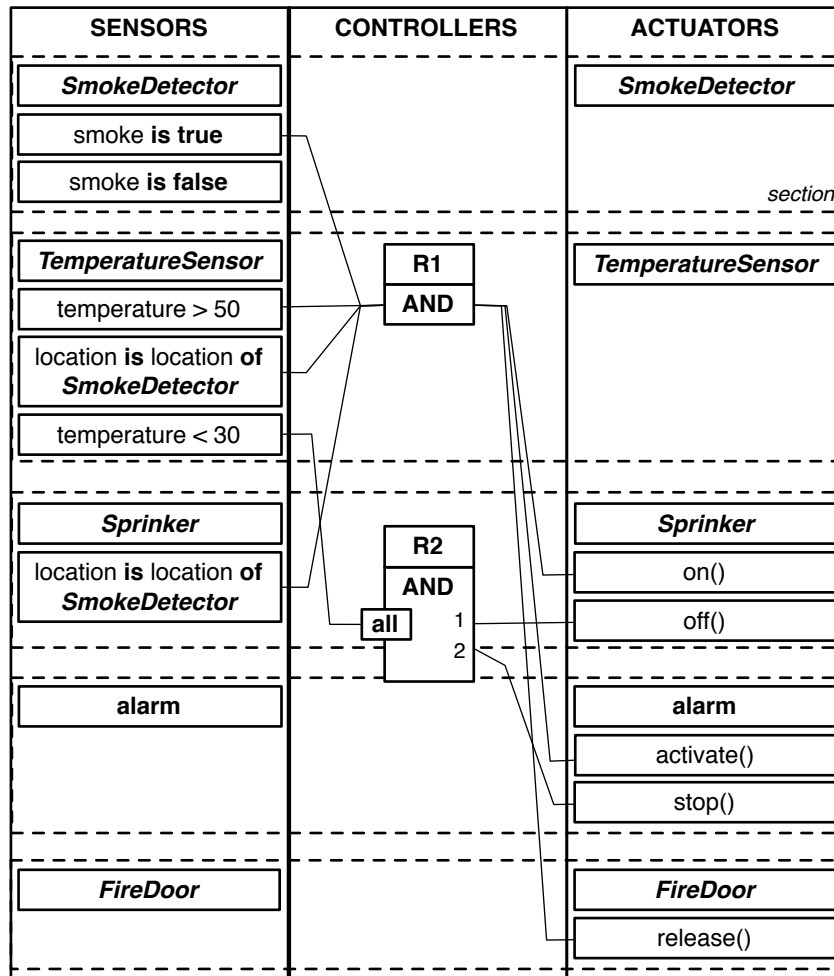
| SENSORS | CONTROLLERS | ACTUATORS |
|---|---|---|
| ***SmokeDetector*** | | ***SmokeDetector*** |
| smoke **is true** | | |
| smoke **is false** | | *section* |
| ***TemperatureSensor*** | **R1** | ***TemperatureSensor*** |
| temperature > 50 | **AND** | |
| location **is** location **of** ***SmokeDetector*** | | |
| temperature < 30 | | |
| ***Sprinker*** | **R2** | ***Sprinker*** |
| location **is** location **of** ***SmokeDetector*** | **AND** | on() |
| | **all** 1 | off() |
| | 2 | |
| **alarm** | | **alarm** |
| | | activate() |
| | | stop() |
| ***FireDoor*** | | ***FireDoor*** |
| | | release() |